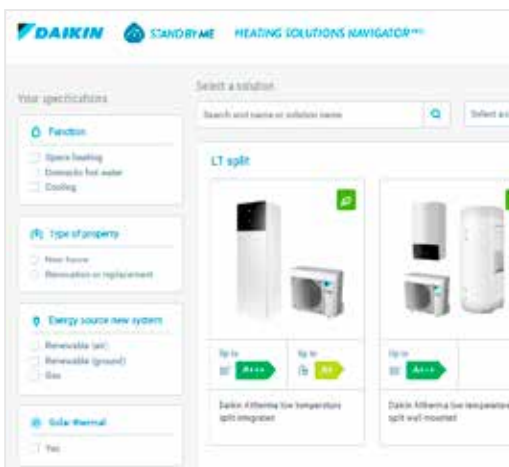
DAIKIN STAND BY ME HEATING SOLUTIONS NAVIGATOR

Your specifications

Function
Space heating
Domestic hot water
Cooling

Type of property
New house
Renovation or replacement

Energy source new system
Renewable (air)
Renewable (ground)
Gas

Solar thermal
Yes

Select a solution
Search unit name or solution name
Select a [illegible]

LT split

Up to A+++
Up to A+

Daikin Altherma low temperature split integrated

Up to A+++

Daikin Altherma low temperature split wall mounted